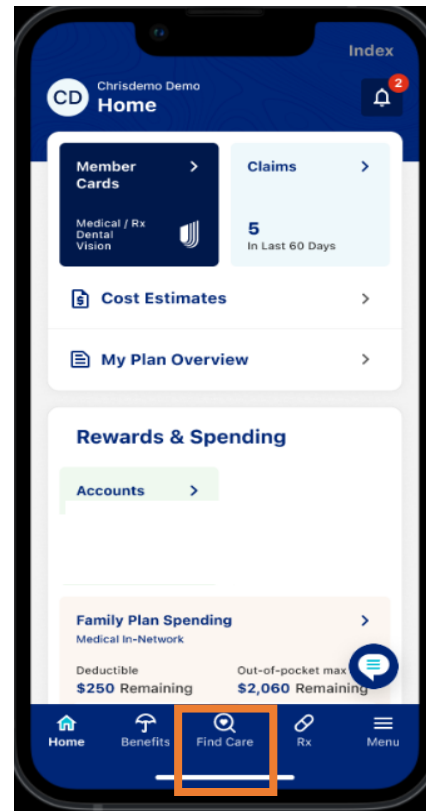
Index

CD Chrisdemo Demo
Home

2

Member Cards >
Medical / Rx
Dental
Vision

Claims >
5
In Last 60 Days

Cost Estimates >

My Plan Overview >

Rewards & Spending

Accounts >

Family Plan Spending >
Medical In-Network

Deductible
$250 Remaining

Out-of-pocket max
$2,060 Remaining

Home
Benefits
Find Care
Rx
Menu